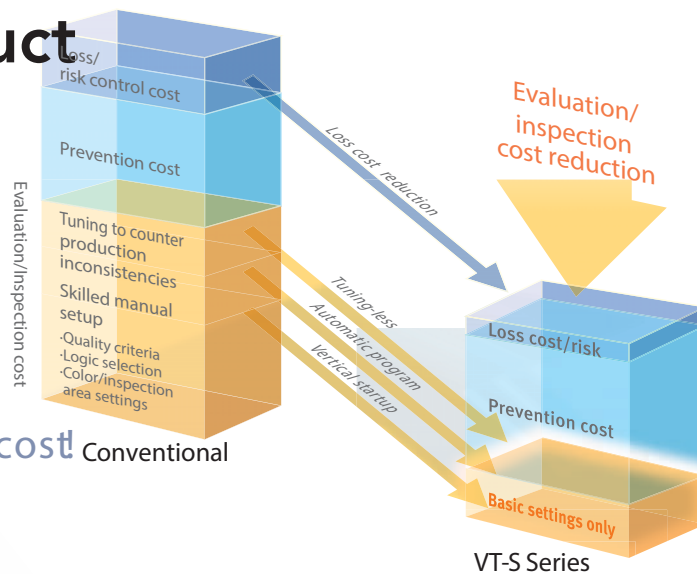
uct

Loss/
risk control cost

Prevention cost

Tuning to counter production inconsistencies

Skilled manual setup

·Quality criteria
·Logic selection
·Color/inspection area settings

Evaluation/Inspection cost

cost Conventional

Loss cost reduction

Tuning-less

Automatic program

Vertical startup

Evaluation/
inspection
cost reduction

Loss cost/risk

Prevention cost

Basic settings only

VT-S Series